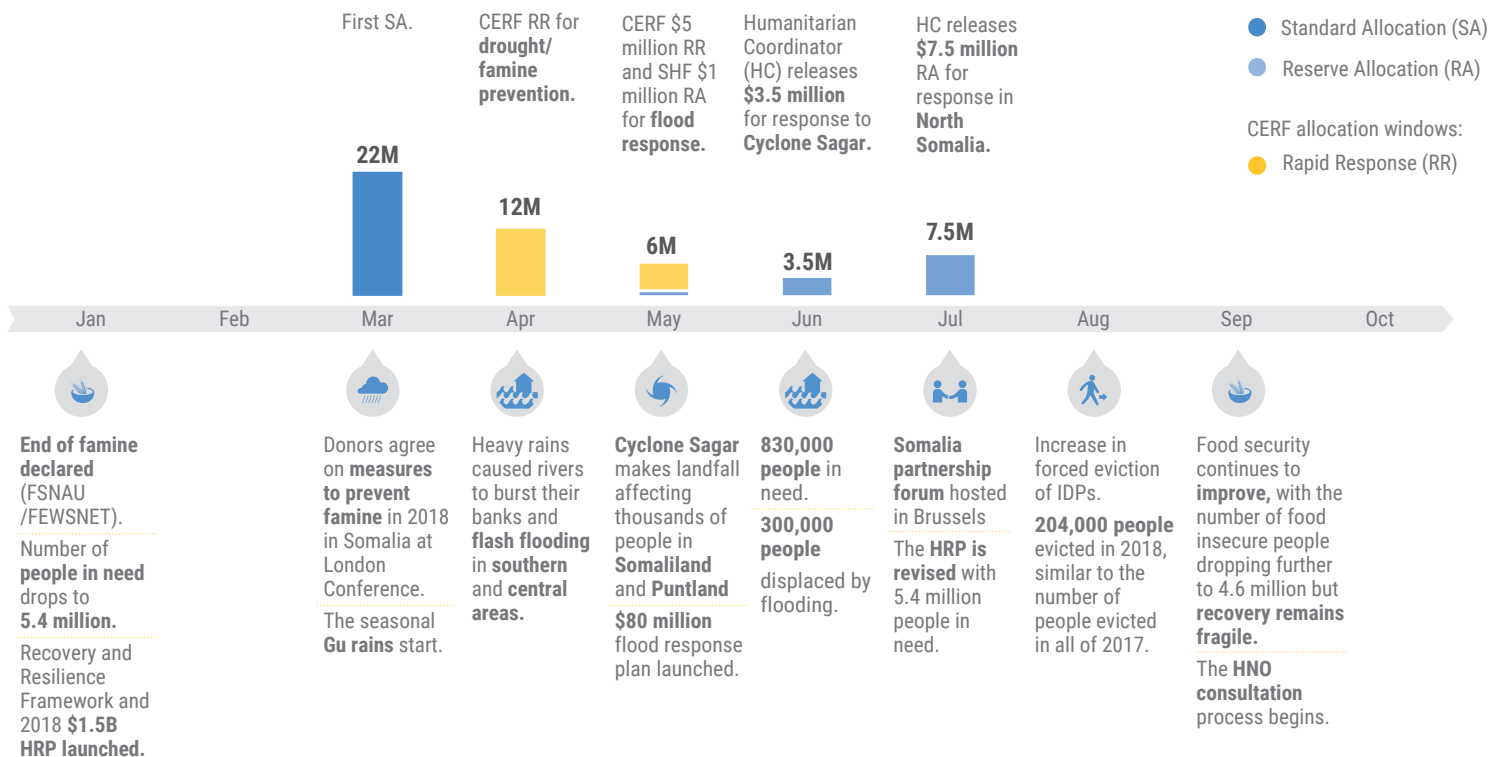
Standard Allocation (SA)

Reserve Allocation (RA)

CERF allocation windows:

Rapid Response (RR)

First SA.

22M

CERF RR for **drought/ famine prevention.**

12M

CERF $5 million RR and SHF $1 million RA for **flood response.**

6M

Humanitarian Coordinator (HC) releases **$3.5 million** for response to **Cyclone Sagar.**

3.5M

HC releases **$7.5 million** RA for response in **North Somalia.**

7.5M

Jan Feb Mar Apr May Jun Jul Aug Sep Oct

**End of famine declared** (FSNAU /FEWSNET).

Number of **people in need** drops to **5.4 million.**

Recovery and Resilience Framework and 2018 **$1.5B HRP launched.**

Donors agree on **measures to prevent famine** in 2018 in Somalia at London Conference.

The seasonal **Gu rains** start.

Heavy rains caused rivers to burst their banks and **flash flooding** in **southern** and **central areas.**

**Cyclone Sagar** makes landfall affecting thousands of people in **Somaliland** and **Puntland**

**$80 million** flood response plan launched.

**830,000 people** in need.

**300,000 people** displaced by flooding.

**Somalia partnership forum** hosted in Brussels

The **HRP is revised** with 5.4 million people in need.

Increase in forced eviction of IDPs.

**204,000 people** evicted in 2018, similar to the number of people evicted in all of 2017.

Food security continues to **improve,** with the number of food insecure people dropping further to 4.6 million but **recovery remains fragile.**

The **HNO consultation** process begins.